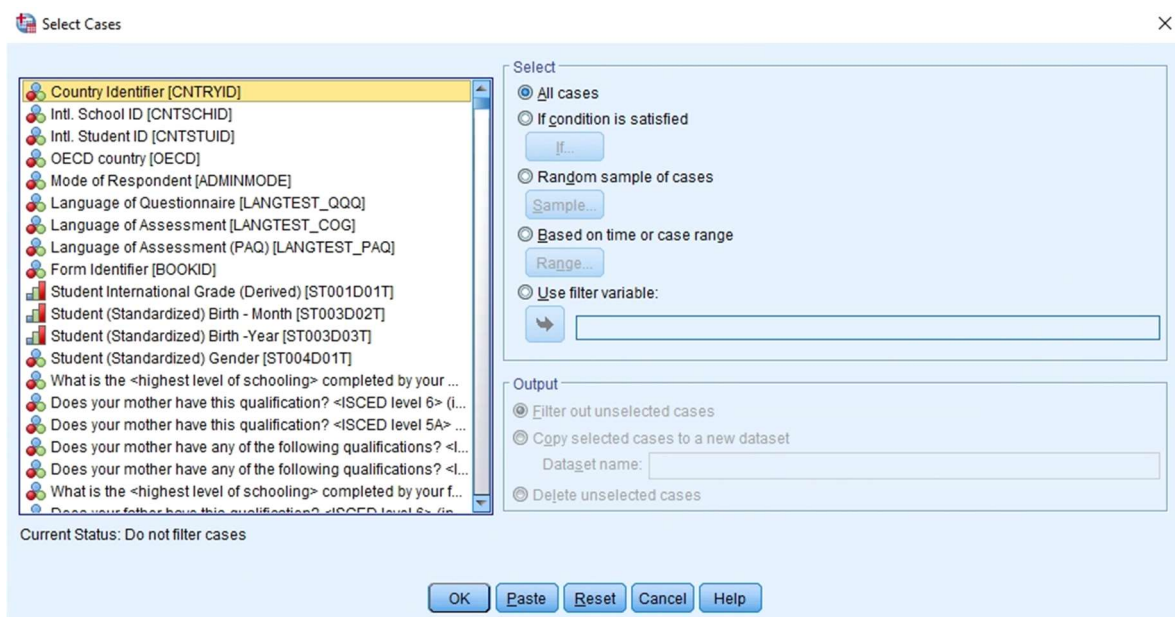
Select Cases

Country Identifier [CNTRYID]
Intl. School ID [CNTSCHID]
Intl. Student ID [CNTSTUID]
OECD country [OECD]
Mode of Respondent [ADMINMODE]
Language of Questionnaire [LANGTEST_QQQ]
Language of Assessment [LANGTEST_COG]
Language of Assessment (PAQ) [LANGTEST_PAQ]
Form Identifier [BOOKID]
Student International Grade (Derived) [ST001D01T]
Student (Standardized) Birth - Month [ST003D02T]
Student (Standardized) Birth -Year [ST003D03T]
Student (Standardized) Gender [ST004D01T]
What is the <highest level of schooling> completed by your ...
Does your mother have this qualification? <ISCED level 6> (i...
Does your mother have this qualification? <ISCED level 5A> ...
Does your mother have any of the following qualifications? <I...
Does your mother have any of the following qualifications? <I...
What is the <highest level of schooling> completed by your f...
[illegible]

Select
All cases
If condition is satisfied
If...
Random sample of cases
Sample...
Based on time or case range
Range...
Use filter variable:

Output
Filter out unselected cases
Copy selected cases to a new dataset
Dataset name:
Delete unselected cases

Current Status: Do not filter cases

OK Paste Reset Cancel Help